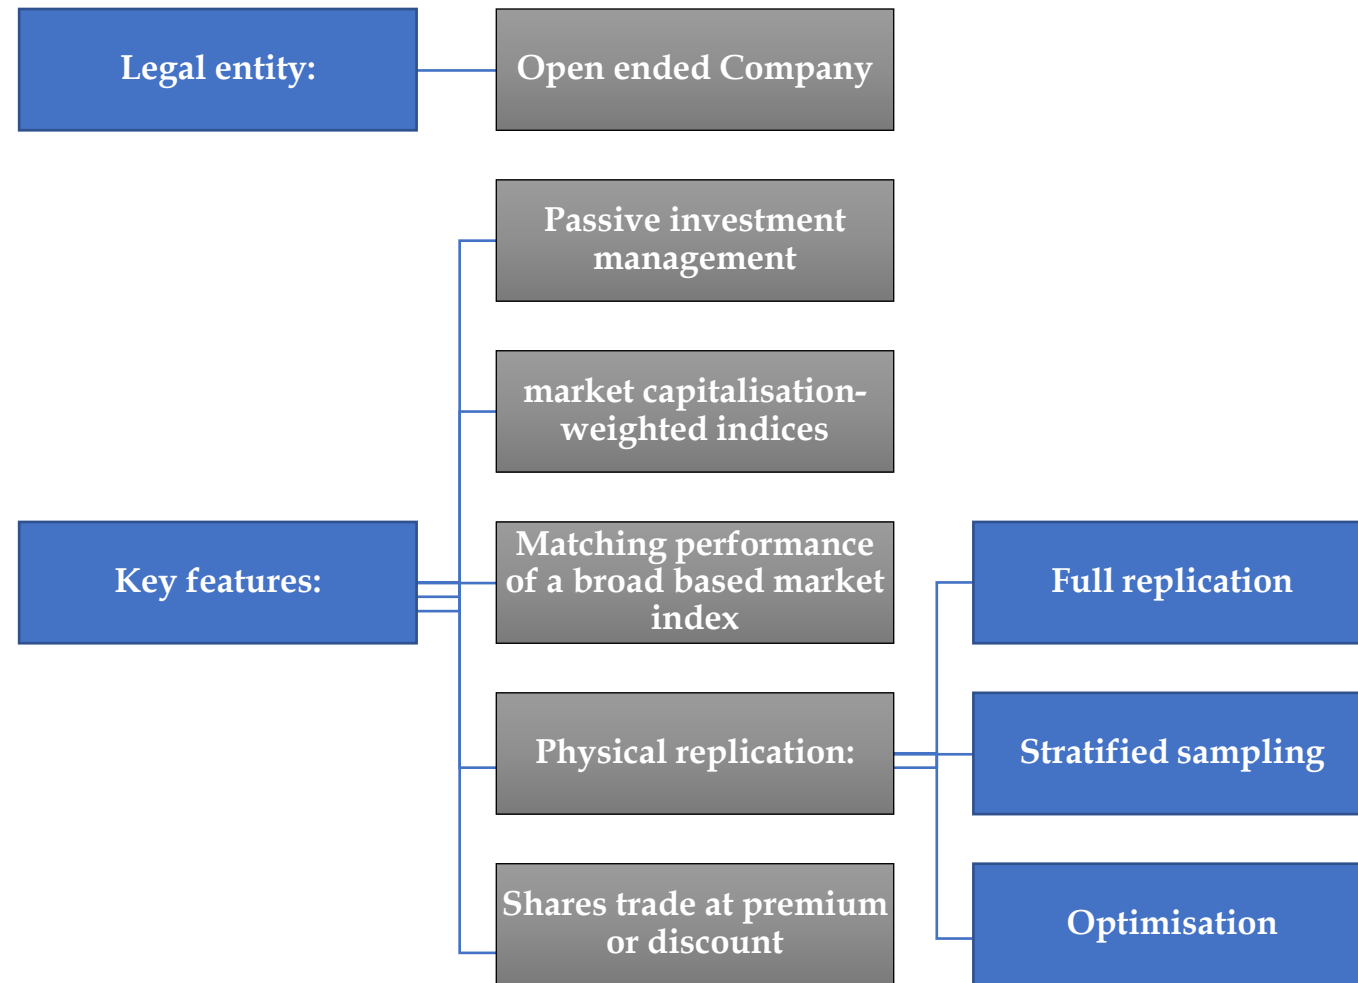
Legal entity:

Open ended Company

Passive investment management

market capitalisation-weighted indices

Key features:

Matching performance of a broad based market index

Full replication

Physical replication:

Stratified sampling

Shares trade at premium or discount

Optimisation